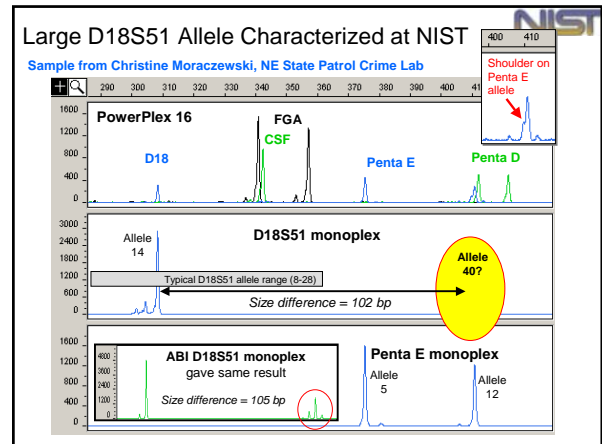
Large D18S51 Allele Characterized at NIST

NIST

Sample from Christine Moraczewski, NE State Patrol Crime Lab

400 410

Shoulder on Penta E allele

290 300 310 320 330 340 350 360 370 380 390 400 41

1600
1200
800
400
0

PowerPlex 16

FGA

CSF

D18

Penta E

Penta D

3000
2400
1800
1200
600
0

Allele 14

D18S51 monoplex

Typical D18S51 allele range (8-28)

Allele 40?

Size difference = 102 bp

1600
1200
800
400
0

4800
3600
2400
1200
0

ABI D18S51 monoplex gave same result

Size difference = 105 bp

Penta E monoplex

Allele 5

Allele 12